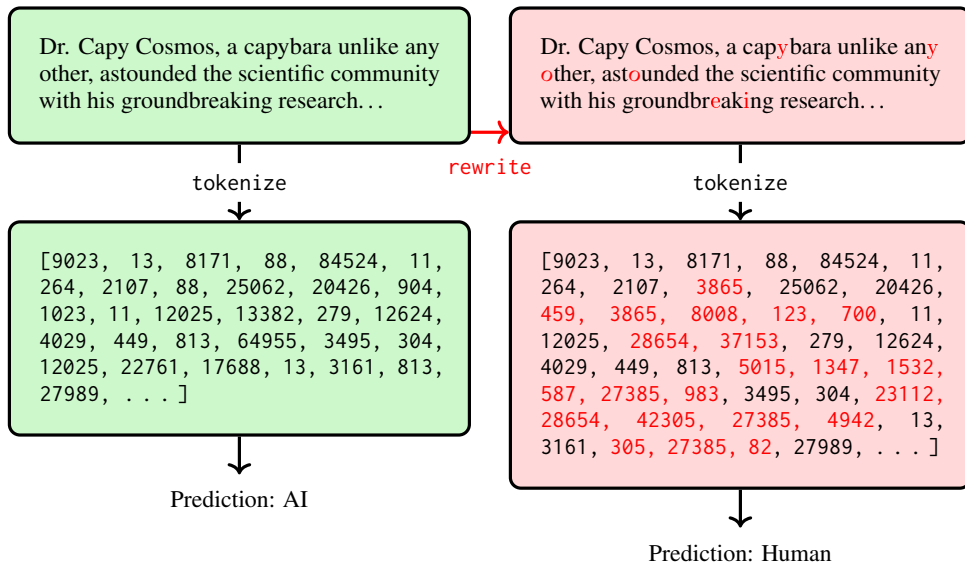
Dr. Capy Cosmos, a capybara unlike any other, astounded the scientific community with his groundbreaking research…

tokenize

[9023, 13, 8171, 88, 84524, 11, 264, 2107, 88, 25062, 20426, 904, 1023, 11, 12025, 13382, 279, 12624, 4029, 449, 813, 64955, 3495, 304, 12025, 22761, 17688, 13, 3161, 813, 27989, . . . ]

Prediction: AI

rewrite

Dr. Capy Cosmos, a capybara unlike any other, astounded the scientific community with his groundbreaking research…

tokenize

[9023, 13, 8171, 88, 84524, 11, 264, 2107, 3865, 25062, 20426, 459, 3865, 8008, 123, 700, 11, 12025, 28654, 37153, 279, 12624, 4029, 449, 813, 5015, 1347, 1532, 587, 27385, 983, 3495, 304, 23112, 28654, 42305, 27385, 4942, 13, 3161, 305, 27385, 82, 27989, . . . ]

Prediction: Human